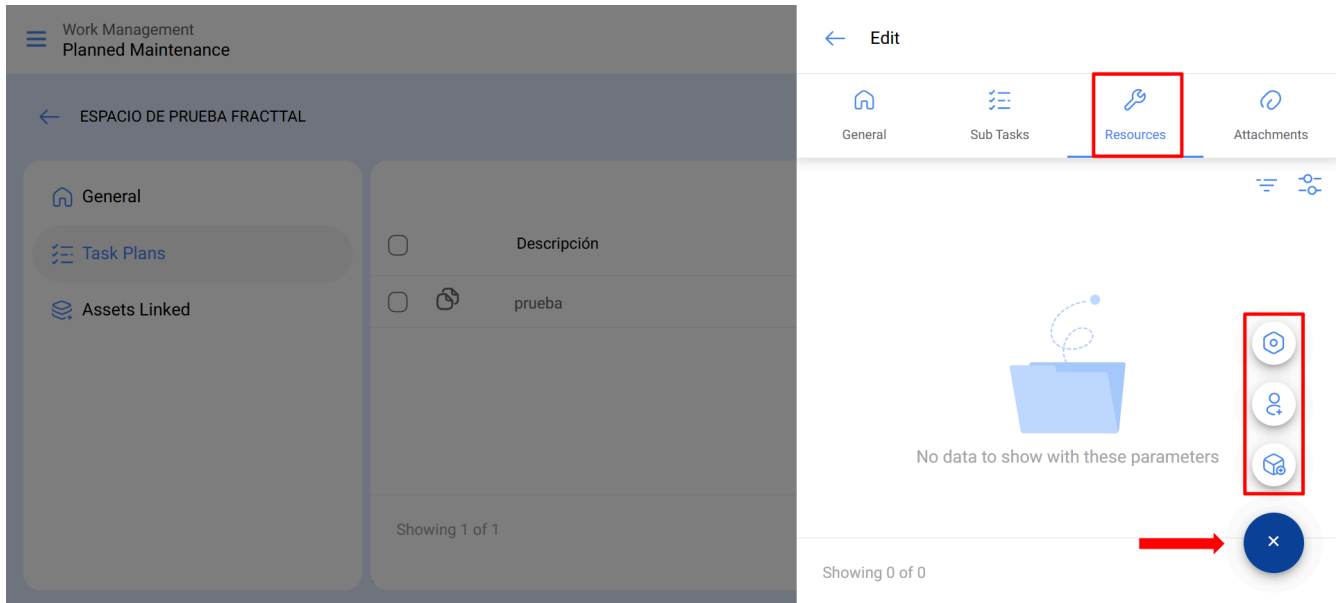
Work Management
Planned Maintenance

ESPACIO DE PRUEBA FRACTTAL

General
Task Plans
Assets Linked

Descripción
prueba

Showing 1 of 1

Edit

General
Sub Tasks
Resources
Attachments

No data to show with these parameters

Showing 0 of 0